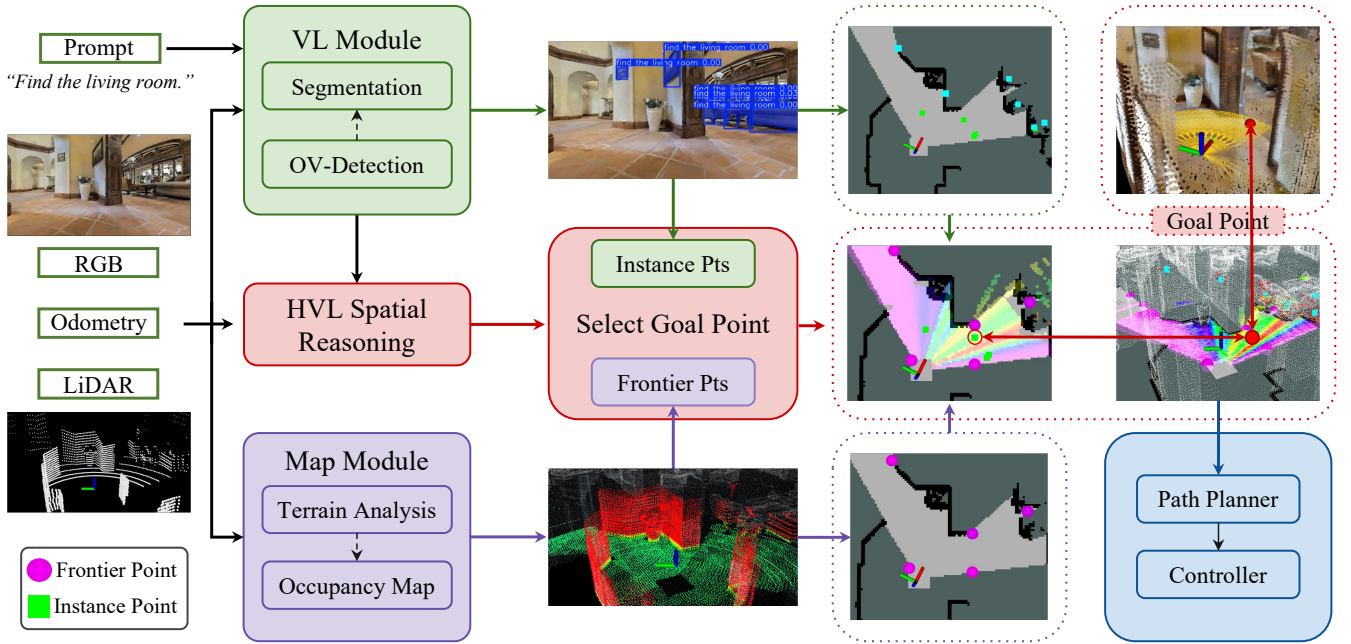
Prompt

"Find the living room."

RGB

Odometry

LiDAR

Frontier Point
Instance Point

VL Module
Segmentation
OV-Detection

HVL Spatial Reasoning

Map Module
Terrain Analysis
Occupancy Map

find the living room 0.00
find the living room 0.00
find the living room 0.00

Instance Pts
Select Goal Point
Frontier Pts

Goal Point

Path Planner
Controller